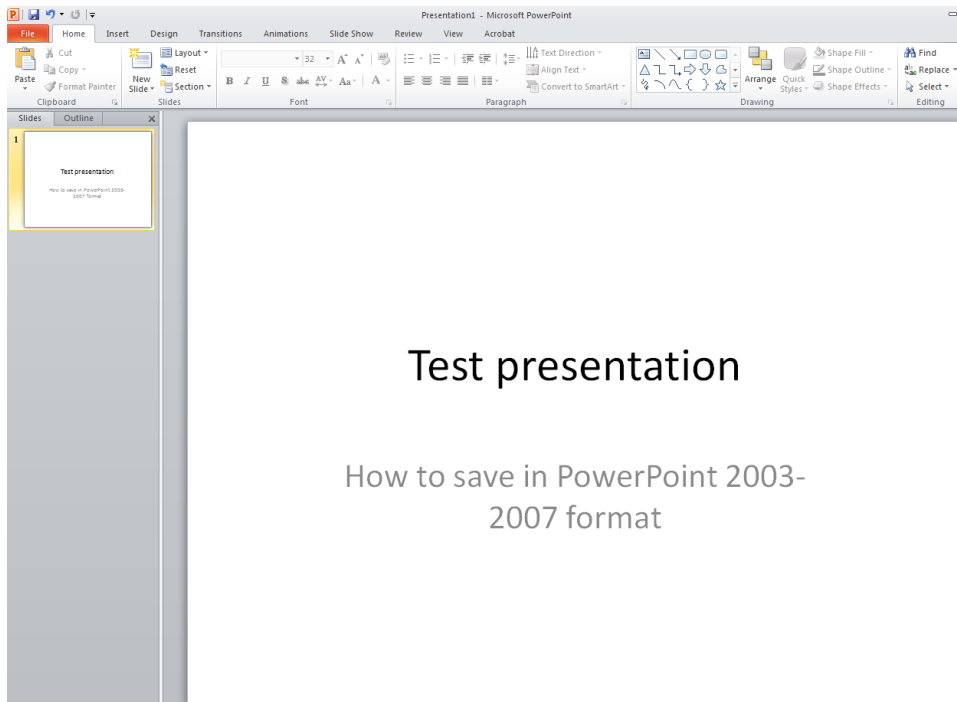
Presentation1 - Microsoft PowerPoint

File Home Insert Design Transitions Animations Slide Show Review View Acrobat

Paste
Cut
Copy
Format Painter
Clipboard

New Slide
Layout
Reset
Section
Slides

32
B I U S abc AV Aa A
Font

Text Direction
Align Text
Convert to SmartArt
Paragraph

Arrange Quick Styles
Shape Fill
Shape Outline
Shape Effects
Drawing

Find
Replace
Select
Editing

Slides Outline

1

Test presentation

How to save in PowerPoint 2003-2007 format

Test presentation

How to save in PowerPoint 2003-2007 format